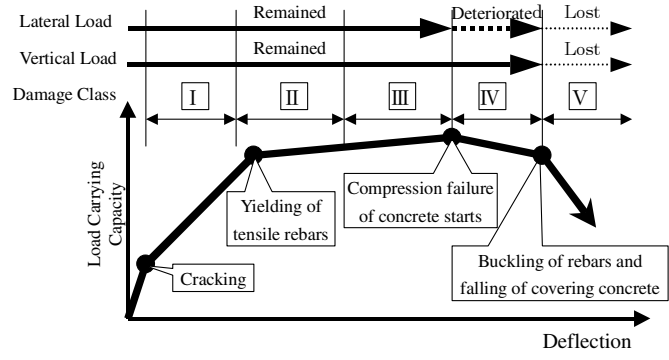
Lateral Load
Remained
Deteriorated
Lost
Vertical Load
Remained
Lost
Damage Class
I
II
III
IV
V
Load Carrying Capacity
Yielding of tensile rebars
Compression failure of concrete starts
Cracking
Buckling of rebars and falling of covering concrete
Deflection